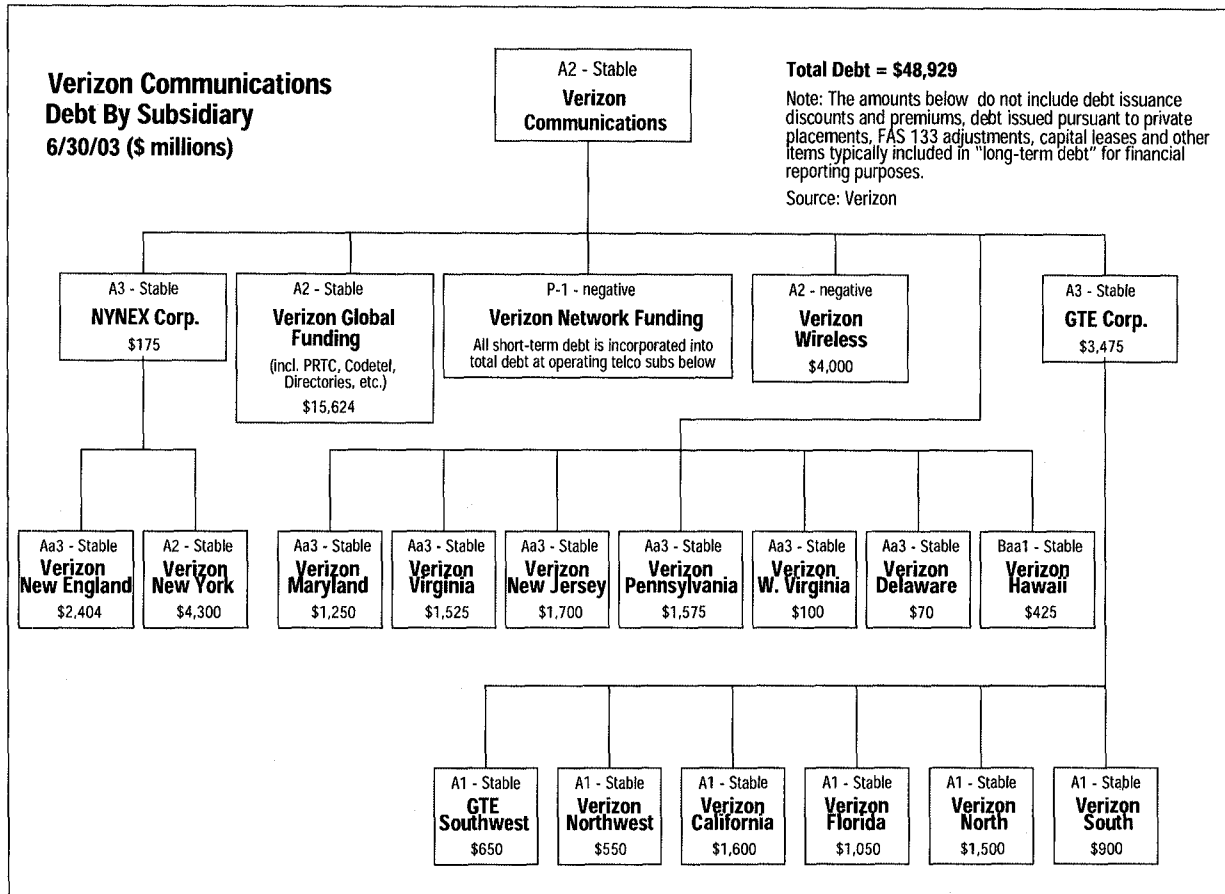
Verizon Communications
Debt By Subsidiary
6/30/03 ($ millions)

A2 - Stable
Verizon Communications

Total Debt = $48,929

Note: The amounts below do not include debt issuance discounts and premiums, debt issued pursuant to private placements, FAS 133 adjustments, capital leases and other items typically included in "long-term debt" for financial reporting purposes.

Source: Verizon

A3 - Stable
NYNEX Corp.
$175

A2 - Stable
Verizon Global Funding
(incl. PRTC, Codetel, Directories, etc.)
$15,624

P-1 - negative
Verizon Network Funding
All short-term debt is incorporated into total debt at operating telco subs below

A2 - negative
Verizon Wireless
$4,000

A3 - Stable
GTE Corp.
$3,475

Aa3 - Stable
Verizon New England
$2,404

A2 - Stable
Verizon New York
$4,300

Aa3 - Stable
Verizon Maryland
$1,250

Aa3 - Stable
Verizon Virginia
$1,525

Aa3 - Stable
Verizon New Jersey
$1,700

Aa3 - Stable
Verizon Pennsylvania
$1,575

Aa3 - Stable
Verizon W. Virginia
$100

Aa3 - Stable
Verizon Delaware
$70

Baa1 - Stable
Verizon Hawaii
$425

A1 - Stable
GTE Southwest
$650

A1 - Stable
Verizon Northwest
$550

A1 - Stable
Verizon California
$1,600

A1 - Stable
Verizon Florida
$1,050

A1 - Stable
Verizon North
$1,500

A1 - Stable
Verizon South
$900